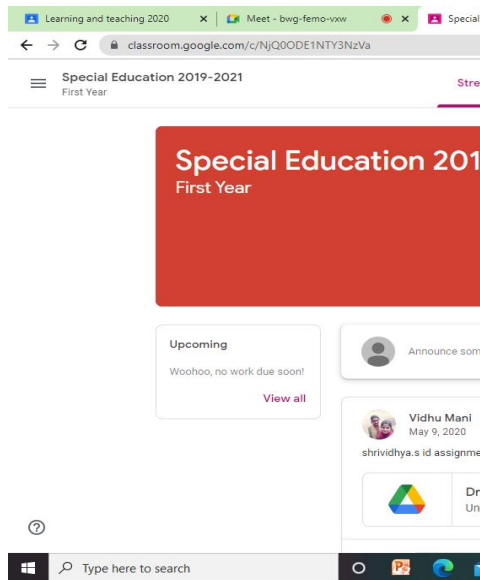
Learning and teaching 2020 × Meet - bwg-femo-vxw × Special

classroom.google.com/c/NjQ0ODE1NTY3NzVa

Special Education 2019-2021
First Year

Stre

Special Education 201
First Year

Upcoming

Woohoo, no work due soon!

View all

Announce som

Vidhu Mani
May 9, 2020

shrividhya.s id assignme

Dr
Un

Type here to search